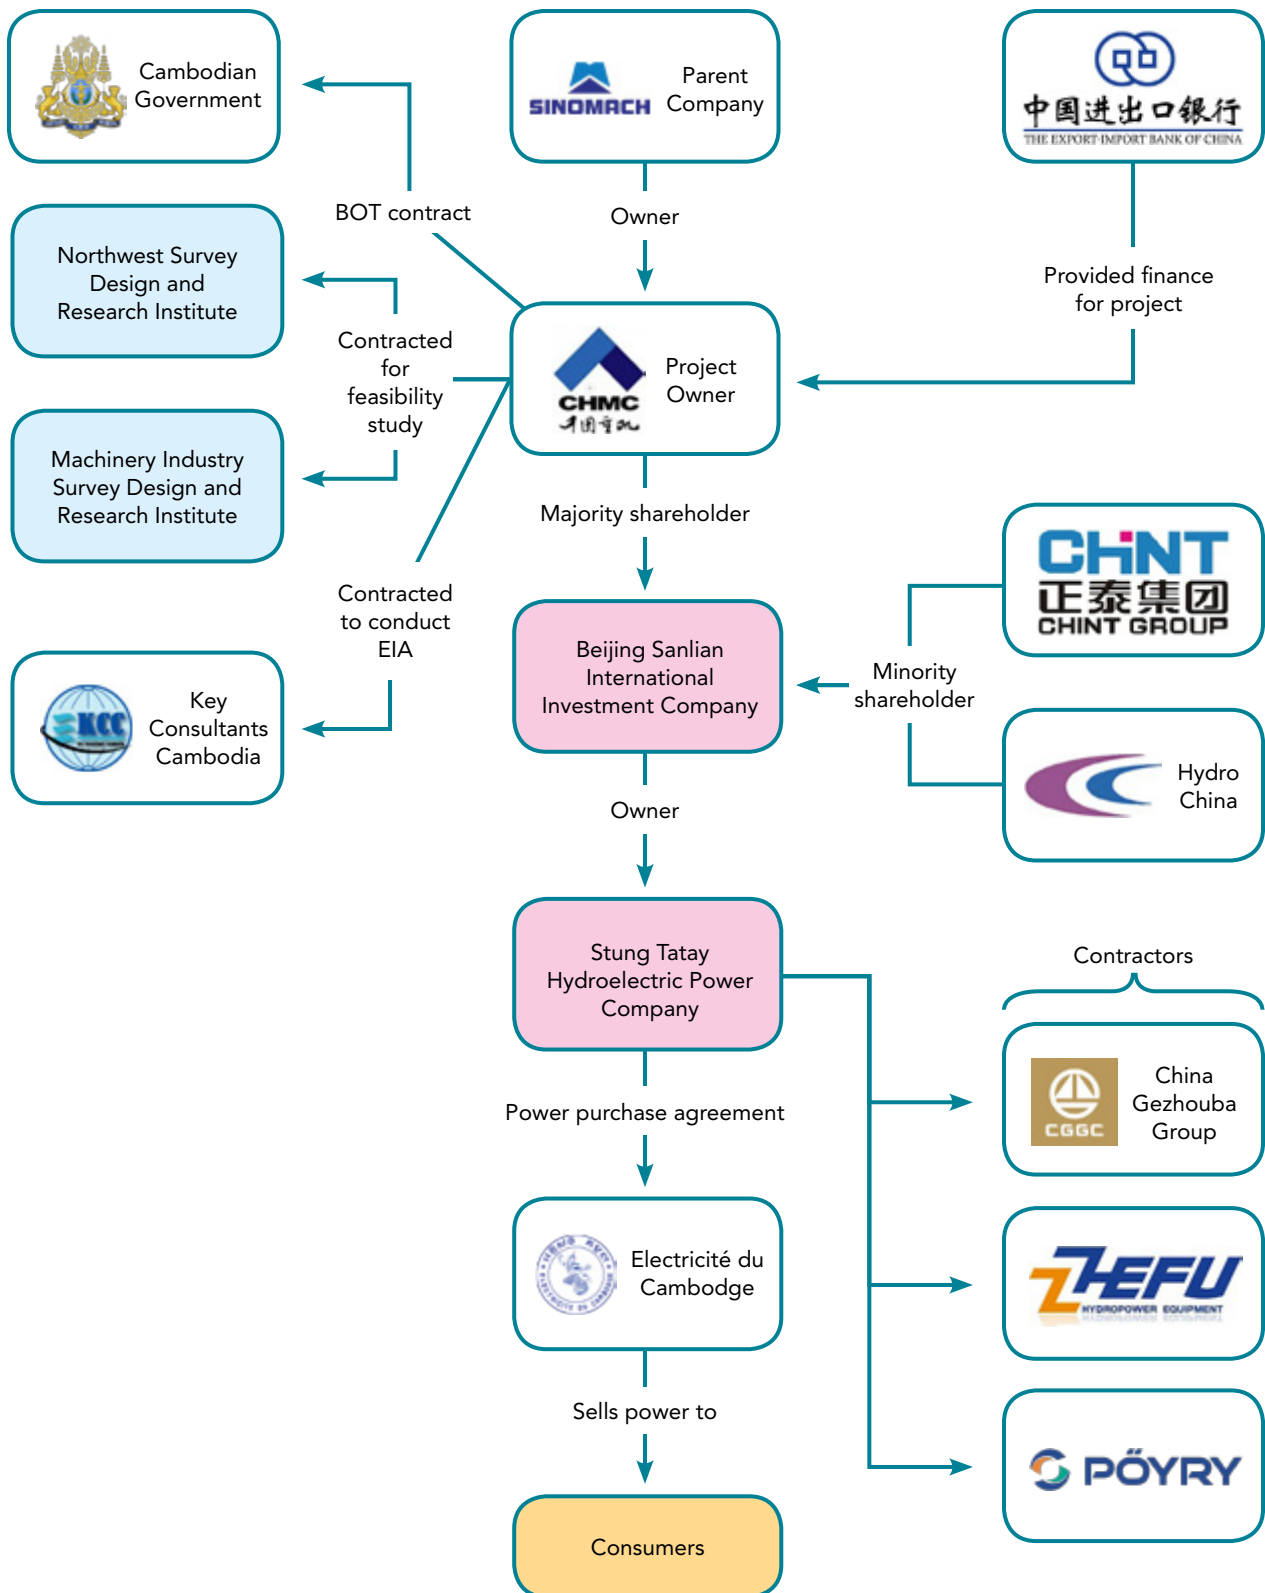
Cambodian Government

SINOMACH Parent Company

中国进出口银行
THE EXPORT-IMPORT BANK OF CHINA

BOT contract

Owner

Northwest Survey Design and Research Institute

Provided finance for project

Contracted for feasibility study

CHMC Project Owner

Machinery Industry Survey Design and Research Institute

Majority shareholder

CHINT 正泰集团 CHINT GROUP

Contracted to conduct EIA

Beijing Sanlian International Investment Company

Minority shareholder

KCC Key Consultants Cambodia

Hydro China

Owner

Stung Tatay Hydroelectric Power Company

Contractors

CGGC China Gezhouba Group

Power purchase agreement

ZHEFU HYDROPOWER EQUIPMENT

Electricité du Cambodge

Sells power to

PÖYRY

Consumers